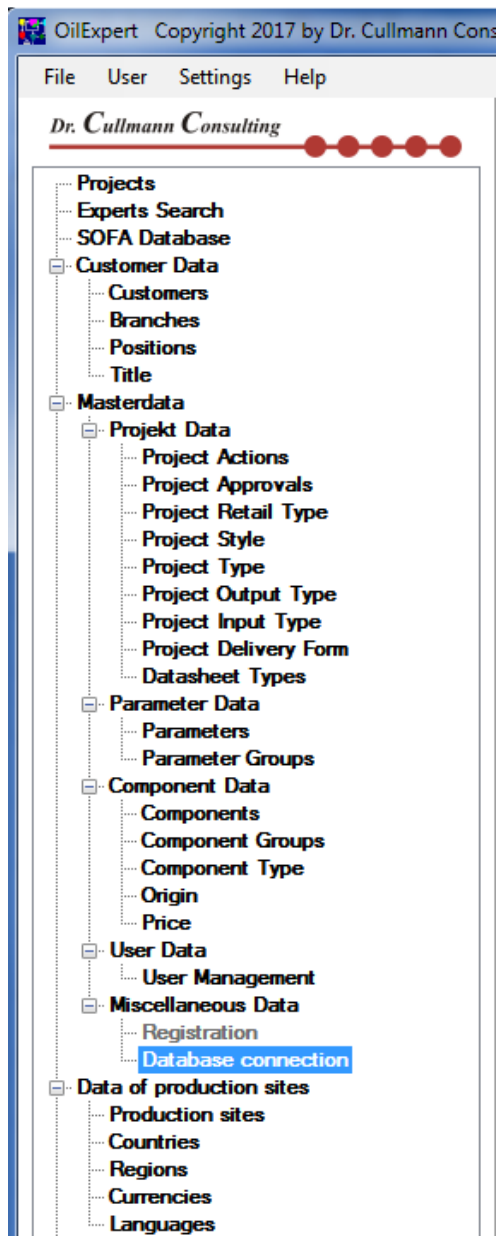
OilExpert Copyright 2017 by Dr. Cullmann Cons

File User Settings Help

Dr. Cullmann Consulting

Projects
Experts Search
SOFA Database
Customer Data
Customers
Branches
Positions
Title
Masterdata
Projekt Data
Project Actions
Project Approvals
Project Retail Type
Project Style
Project Type
Project Output Type
Project Input Type
Project Delivery Form
Datasheet Types
Parameter Data
Parameters
Parameter Groups
Component Data
Components
Component Groups
Component Type
Origin
Price
User Data
User Management
Miscellaneous Data
Registration
Database connection
Data of production sites
Production sites
Countries
Regions
Currencies
Languages